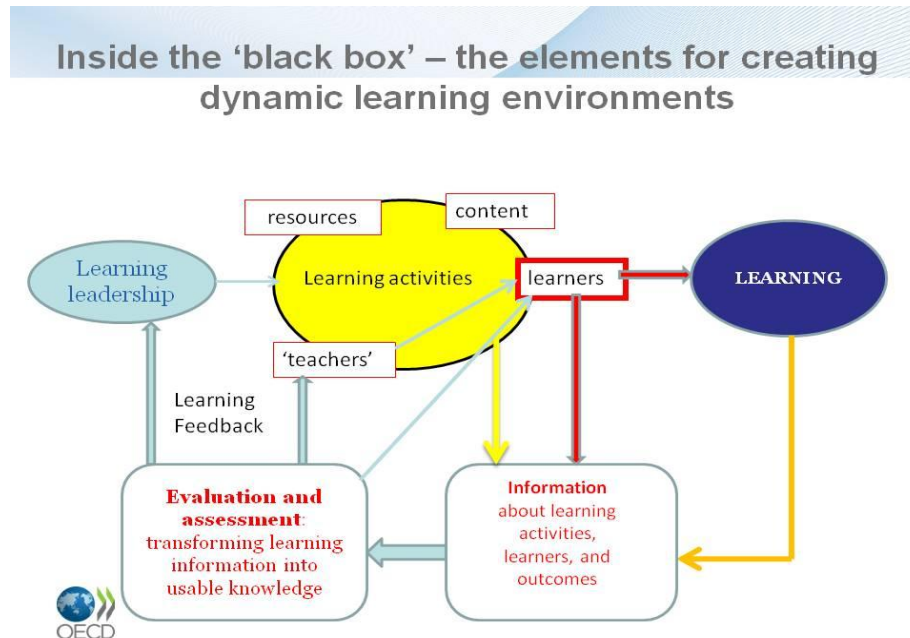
Inside the 'black box' – the elements for creating dynamic learning environments

resources

content

Learning leadership

Learning activities

learners

LEARNING

'teachers'

Learning Feedback

Evaluation and assessment: transforming learning information into usable knowledge

Information about learning activities, learners, and outcomes

OECD